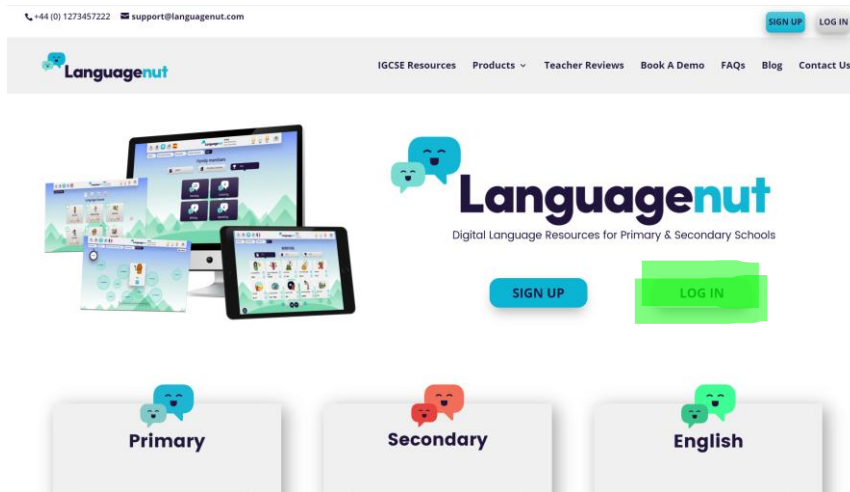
+44 (0) 1273457222 support@languagenut.com

SIGN UP LOG IN

Languagenut

IGCSE Resources Products Teacher Reviews Book A Demo FAQs Blog Contact Us

Languagenut

Digital Language Resources for Primary & Secondary Schools

SIGN UP LOG IN

Primary

Secondary

English